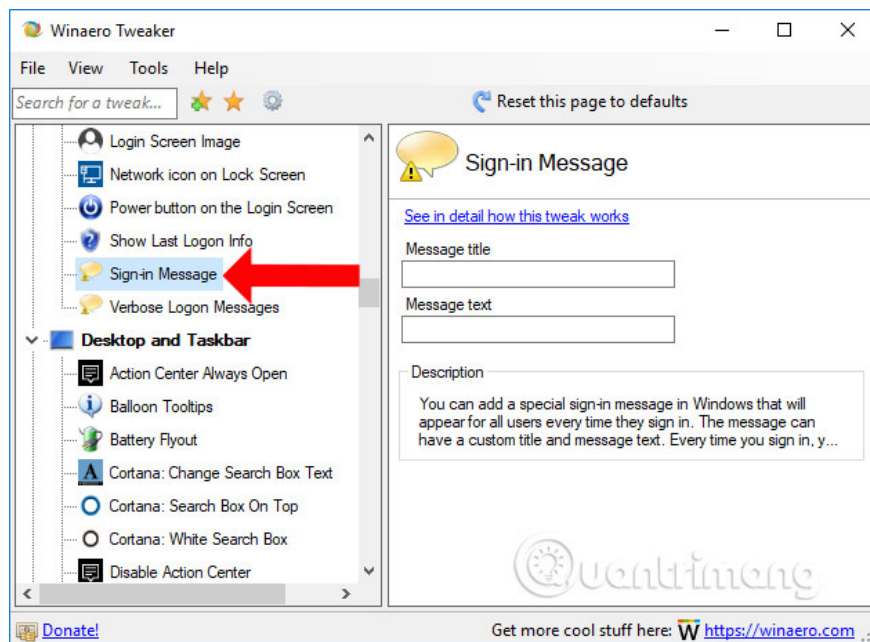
Winaero Tweaker

File View Tools Help

Search for a tweak...

Reset this page to defaults

Login Screen Image
Network icon on Lock Screen
Power button on the Login Screen
Show Last Logon Info
Sign-in Message
Verbose Logon Messages
Desktop and Taskbar
Action Center Always Open
Balloon Tooltips
Battery Flyout
Cortana: Change Search Box Text
Cortana: Search Box On Top
Cortana: White Search Box
Disable Action Center

Sign-in Message

See in detail how this tweak works

Message title

Message text

Description

You can add a special sign-in message in Windows that will appear for all users every time they sign in. The message can have a custom title and message text. Every time you sign in, y...

Quantrimang

Donate!

Get more cool stuff here: W https://winaero.com